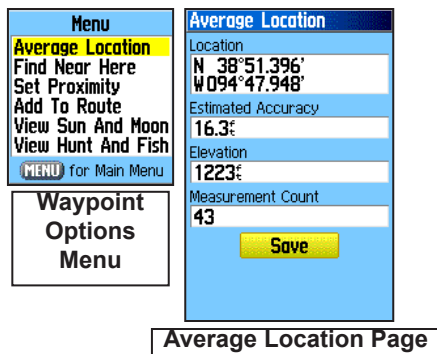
Menu
Average Location
Find Near Here
Set Proximity
Add To Route
View Sun And Moon
View Hunt And Fish
MENU for Main Menu

Waypoint Options Menu

Average Location
Location
N 38°51.396'
W094°47.948'
Estimated Accuracy
16.3ft
Elevation
1223ft
Measurement Count
43
Save

Average Location Page